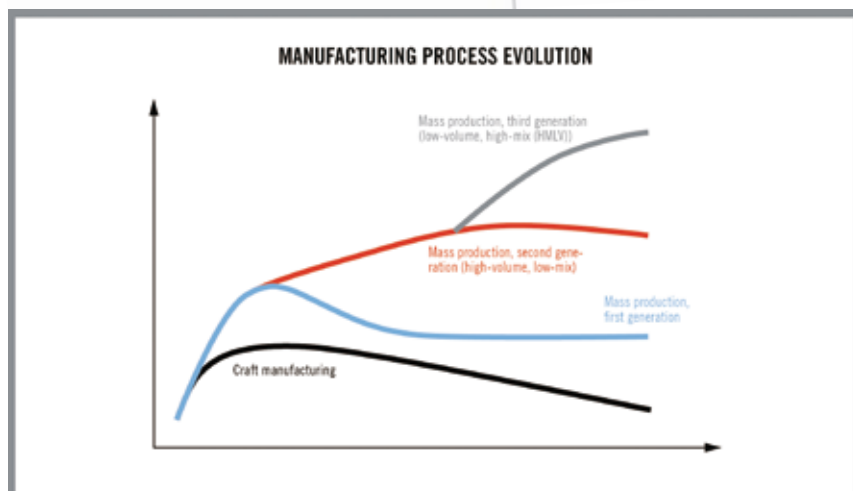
MANUFACTURING PROCESS EVOLUTION

Mass production, third generation (low-volume, high-mix (HMLV))

Mass production, second generation (high-volume, low-mix)

Mass production, first generation

Craft manufacturing